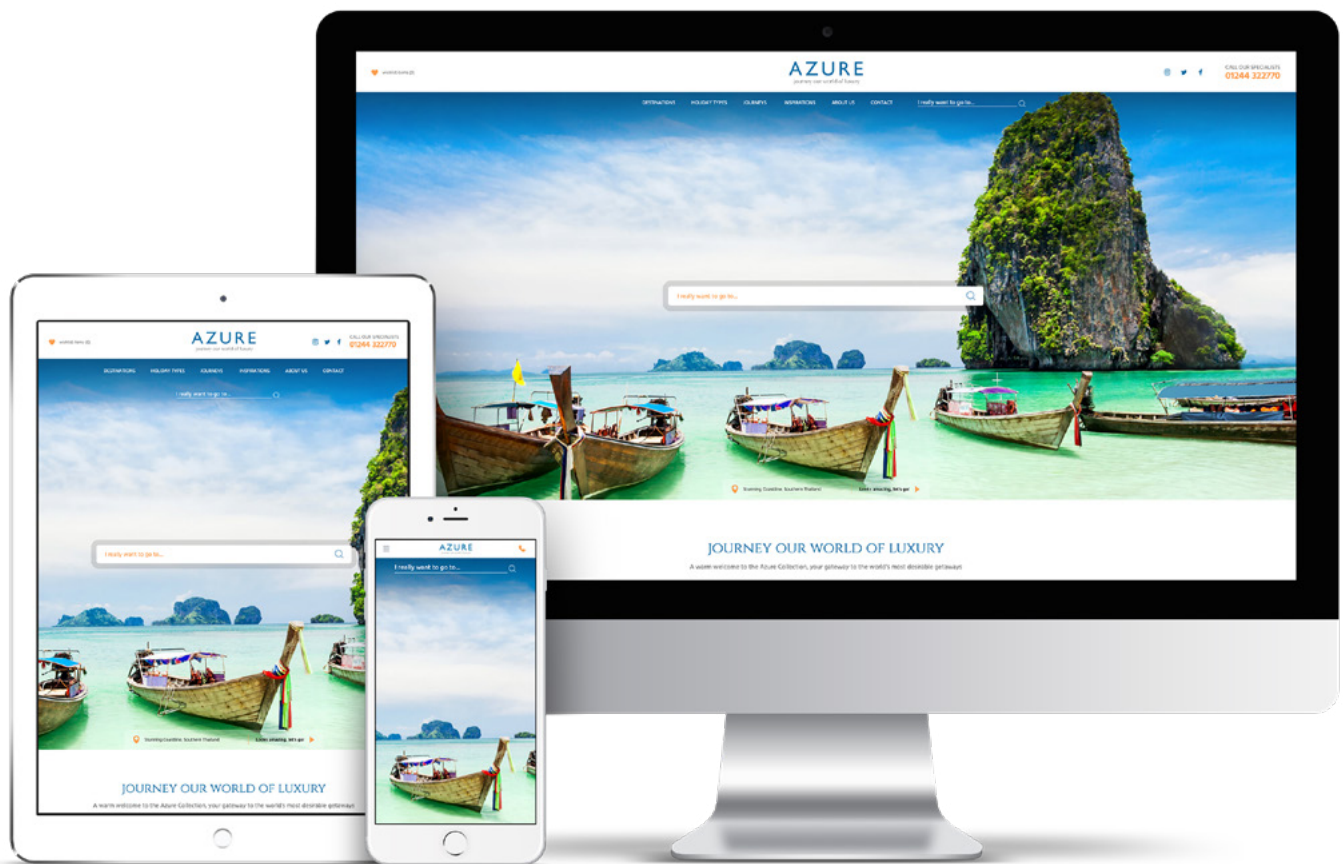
WISHLIST (0)

AZURE
journey our world of luxury

CALL OUR SPECIALISTS
01244 322770

DESTINATIONS HOLIDAY TYPES JOURNEYS INSPIRATIONS ABOUT US CONTACT

I really want to go to...

I really want to go to...

Stunning Coastline, Southern Thailand

Love amazing, let's go

JOURNEY OUR WORLD OF LUXURY

A warm welcome to the Azure Collection, your gateway to the world's most desirable getaways

WISHLIST (0)

AZURE
journey our world of luxury

CALL OUR SPECIALISTS
01244 322770

DESTINATIONS HOLIDAY TYPES JOURNEYS INSPIRATIONS ABOUT US CONTACT

I really want to go to...

I really want to go to...

Stunning Coastline, Southern Thailand

Love amazing, let's go

JOURNEY OUR WORLD OF LUXURY

A warm welcome to the Azure Collection, your gateway to the world's most desirable getaways

AZURE

I really want to go to...